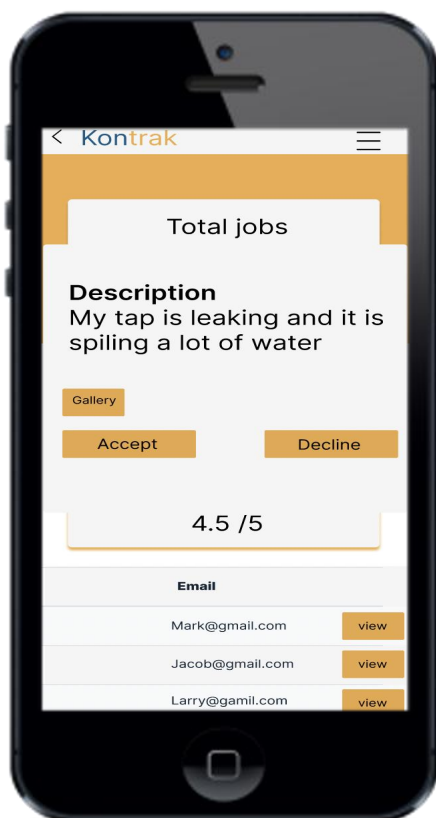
< Kontrak

Total jobs

Description
My tap is leaking and it is spiling a lot of water

Gallery

Accept

Decline

4.5 /5

| Email | |
|---|---|
| Mark@gmail.com | view |
| Jacob@gmail.com | view |
| Larry@gamil.com | view |